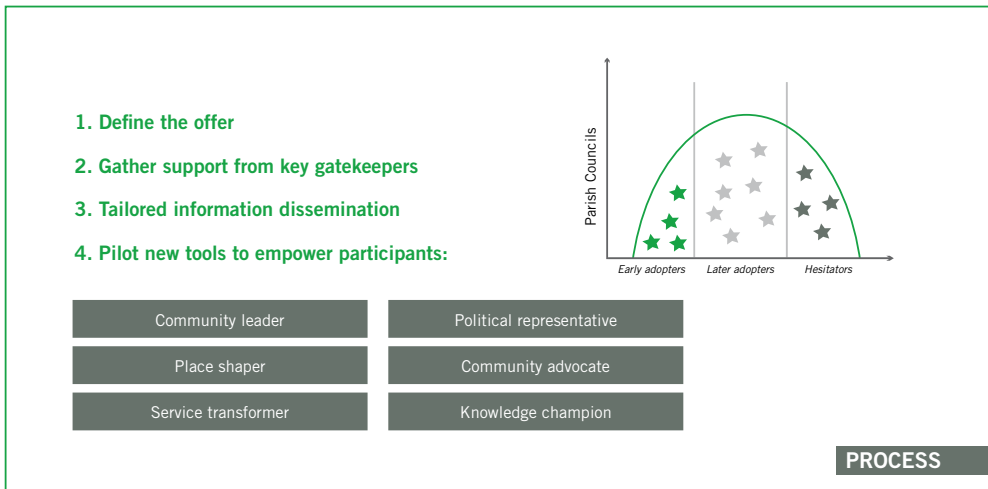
1. Define the offer

2. Gather support from key gatekeepers

3. Tailored information dissemination

4. Pilot new tools to empower participants:

Parish Councils

Early adopters

Later adopters

Hesitators

| Community leader | Political representative |
|---|---|
| Place shaper | Community advocate |
| Service transformer | Knowledge champion |

PROCESS